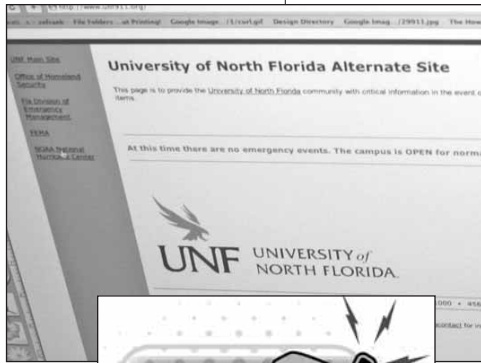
http://www.unfx1.org/

...s - zdnaek File Folders ...at Printing! Google Image ...f1/curl.gif Design Directory Google Imag.../29911.jpg The How

UNF Main Site

Office of Homeland Security

FL Division of Emergency Management

FEMA

NOAA National Hurricane Center

University of North Florida Alternate Site

This page is to provide the University of North Florida community with critical information in the event of items.

At this time there are no emergency events. The campus is OPEN for norma

UNF UNIVERSITY of NORTH FLORIDA.

1000 • 458

contact for in